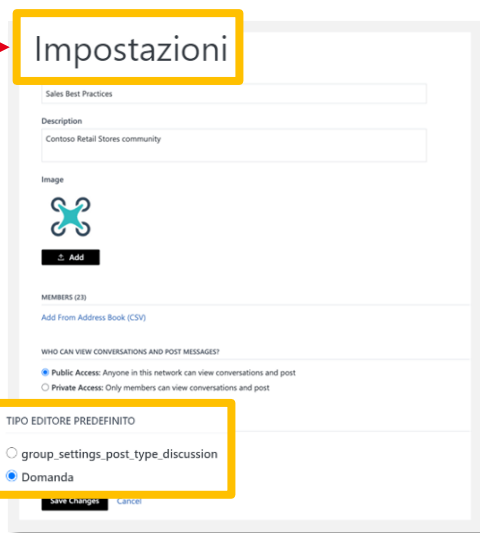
Impostazioni

Sales Best Practices

Description

Contoso Retail Stores community

Image

Add

MEMBERS (23)

Add From Address Book (CSV)

WHO CAN VIEW CONVERSATIONS AND POST MESSAGES?

Public Access: Anyone in this network can view conversations and post

Private Access: Only members can view conversations and post

TIPO EDITORE PREDEFINITO

group_settings_post_type_discussion

Domanda

Save Changes Cancel